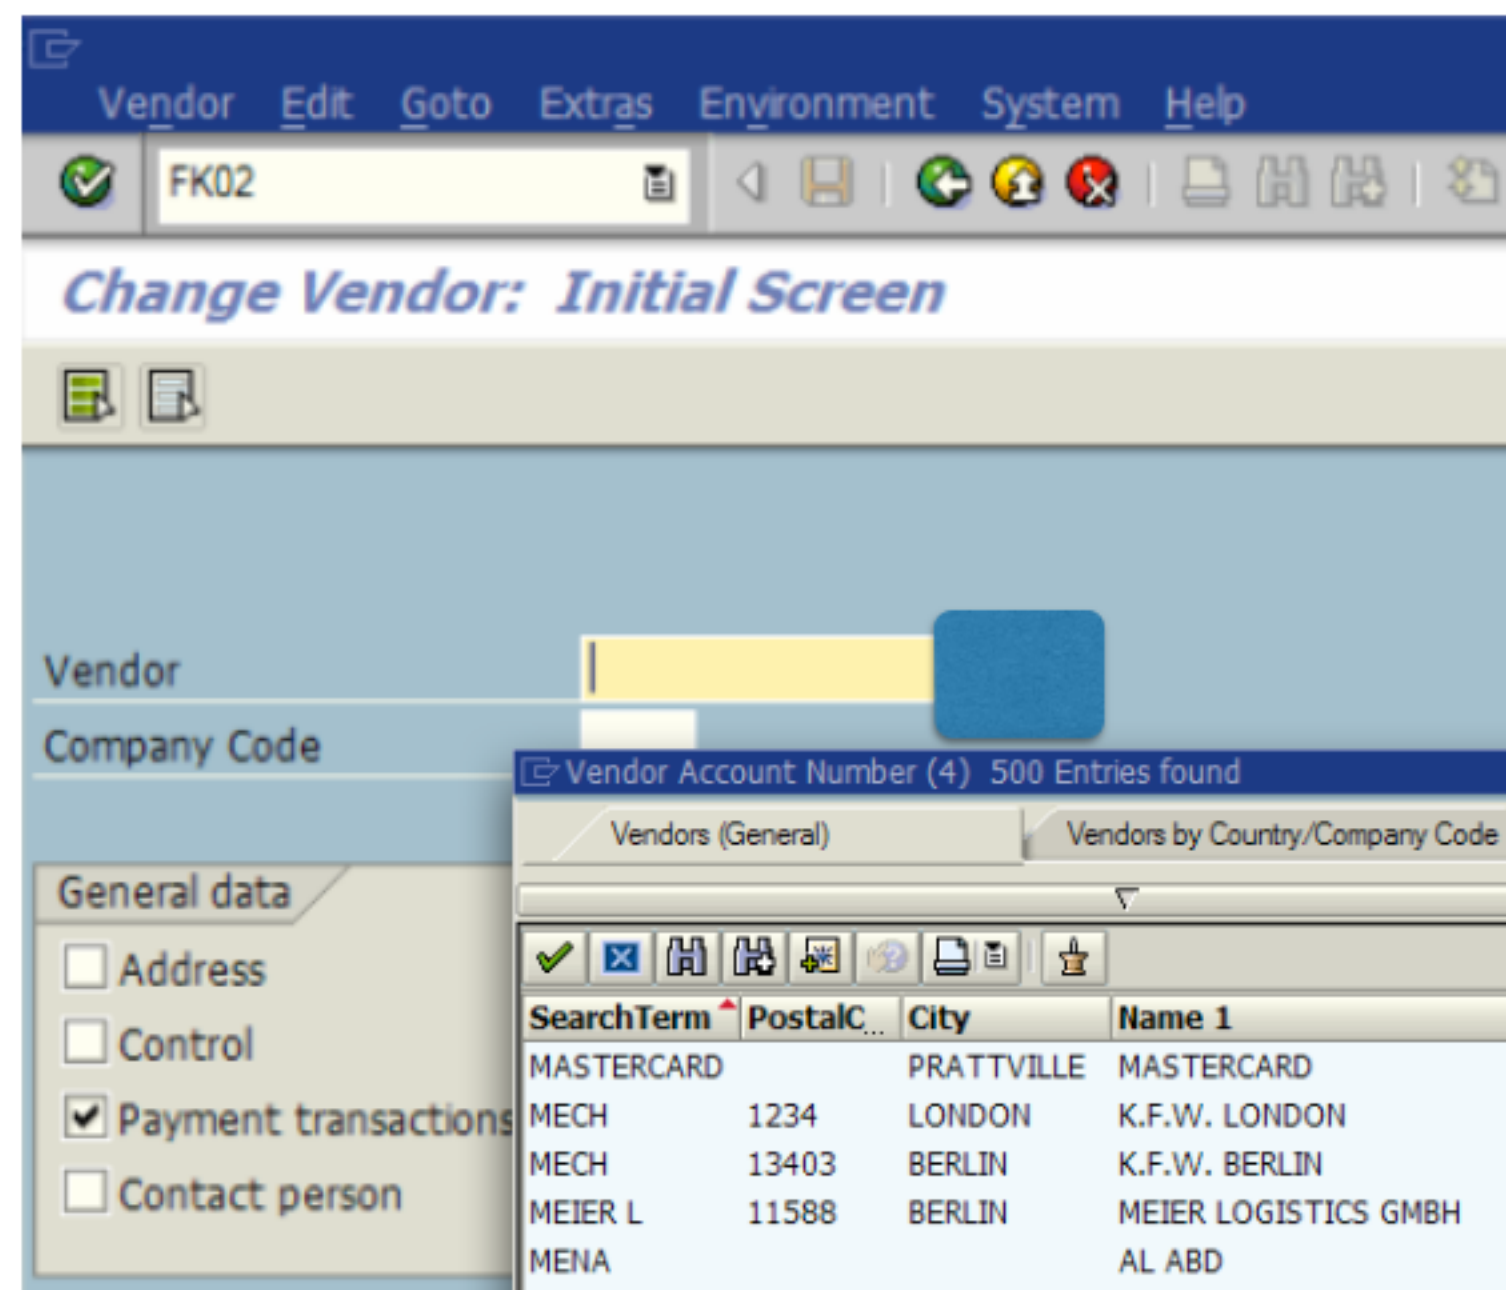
Vendor Edit Goto Extras Environment System Help

FK02

Change Vendor: Initial Screen

Vendor

Company Code

General data

Address

Control

Payment transactions

Contact person

Vendor Account Number (4) 500 Entries found

Vendors (General)

Vendors by Country/Company Code

| SearchTerm | PostalC... | City | Name 1 |
|---|---|---|---|
| MASTERCARD | | PRATTVILLE | MASTERCARD |
| MECH | 1234 | LONDON | K.F.W. LONDON |
| MECH | 13403 | BERLIN | K.F.W. BERLIN |
| MEIER L | 11588 | BERLIN | MEIER LOGISTICS GMBH |
| MENA | | | AL ABD |